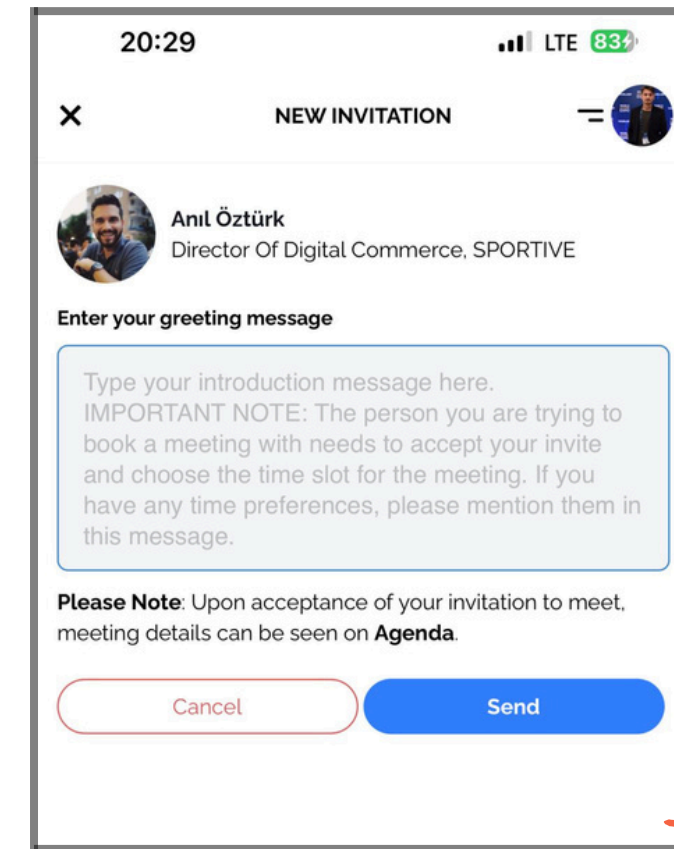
20:29

LTE 83

×

NEW INVITATION

Anıl Öztürk
Director Of Digital Commerce, SPORTIVE

Enter your greeting message

Type your introduction message here.
IMPORTANT NOTE: The person you are trying to book a meeting with needs to accept your invite and choose the time slot for the meeting. If you have any time preferences, please mention them in this message.

Please Note: Upon acceptance of your invitation to meet, meeting details can be seen on Agenda.

Cancel

Send